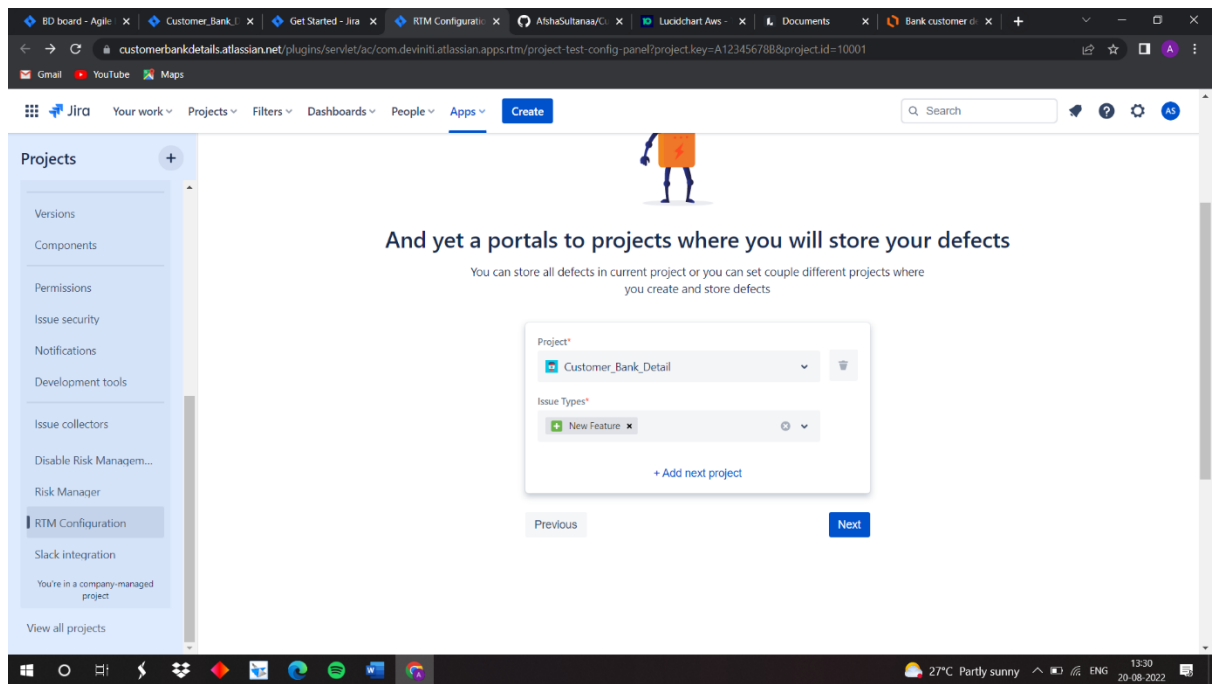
BD board - Agile | ×
Customer_Bank_I ×
Get Started - Jira ×
RTM Configuratio ×
AfshaSultanaa/C ×
Lucidchart Aws - ×
Documents ×
Bank customer d ×
+

customerbankdetails.atlassian.net/plugins/servlet/ac/com.deviniti.atlassian.apps.rtm/project-test-config-panel?project.key=A12345678B&project.id=10001

A

Gmail YouTube Maps

Jira Your work Projects Filters Dashboards People Apps Create

Search

AS

Projects +

Versions
Components
Permissions
Issue security
Notifications
Development tools
Issue collectors
Disable Risk Managem...
Risk Manager
RTM Configuration
Slack integration
You're in a company-managed project
View all projects

And yet a portals to projects where you will store your defects

You can store all defects in current project or you can set couple different projects where you create and store defects

Project*
Customer_Bank_Detail

Issue Types*
New Feature ×

+ Add next project

Previous
Next

27°C Partly sunny ENG 13:30 20-08-2022